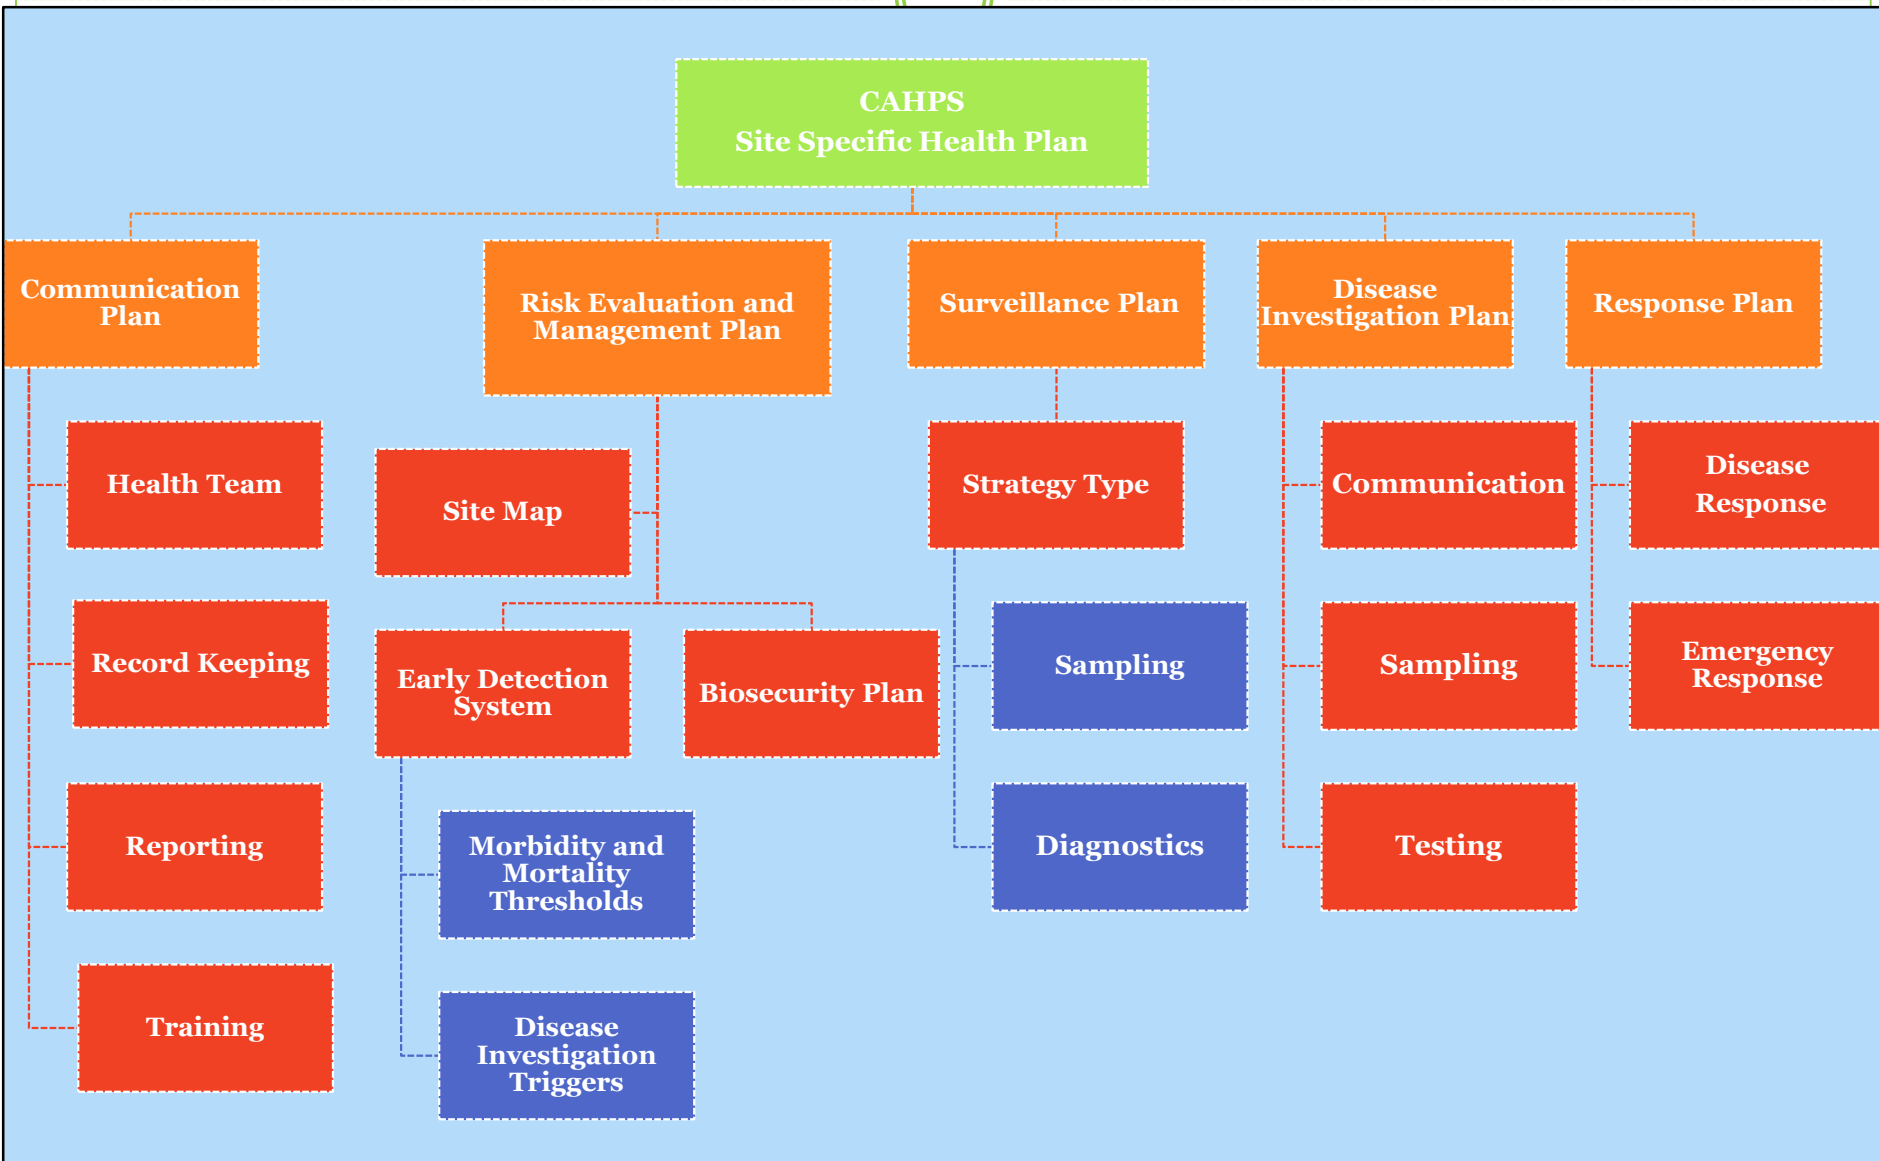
CAHPS
Site Specific Health Plan

Communication Plan

Health Team

Record Keeping

Reporting

Training

Risk Evaluation and Management Plan

Site Map

Early Detection System

Morbidity and Mortality Thresholds

Disease Investigation Triggers

Biosecurity Plan

Surveillance Plan

Strategy Type

Sampling

Diagnostics

Disease Investigation Plan

Communication

Sampling

Testing

Response Plan

Disease Response

Emergency Response